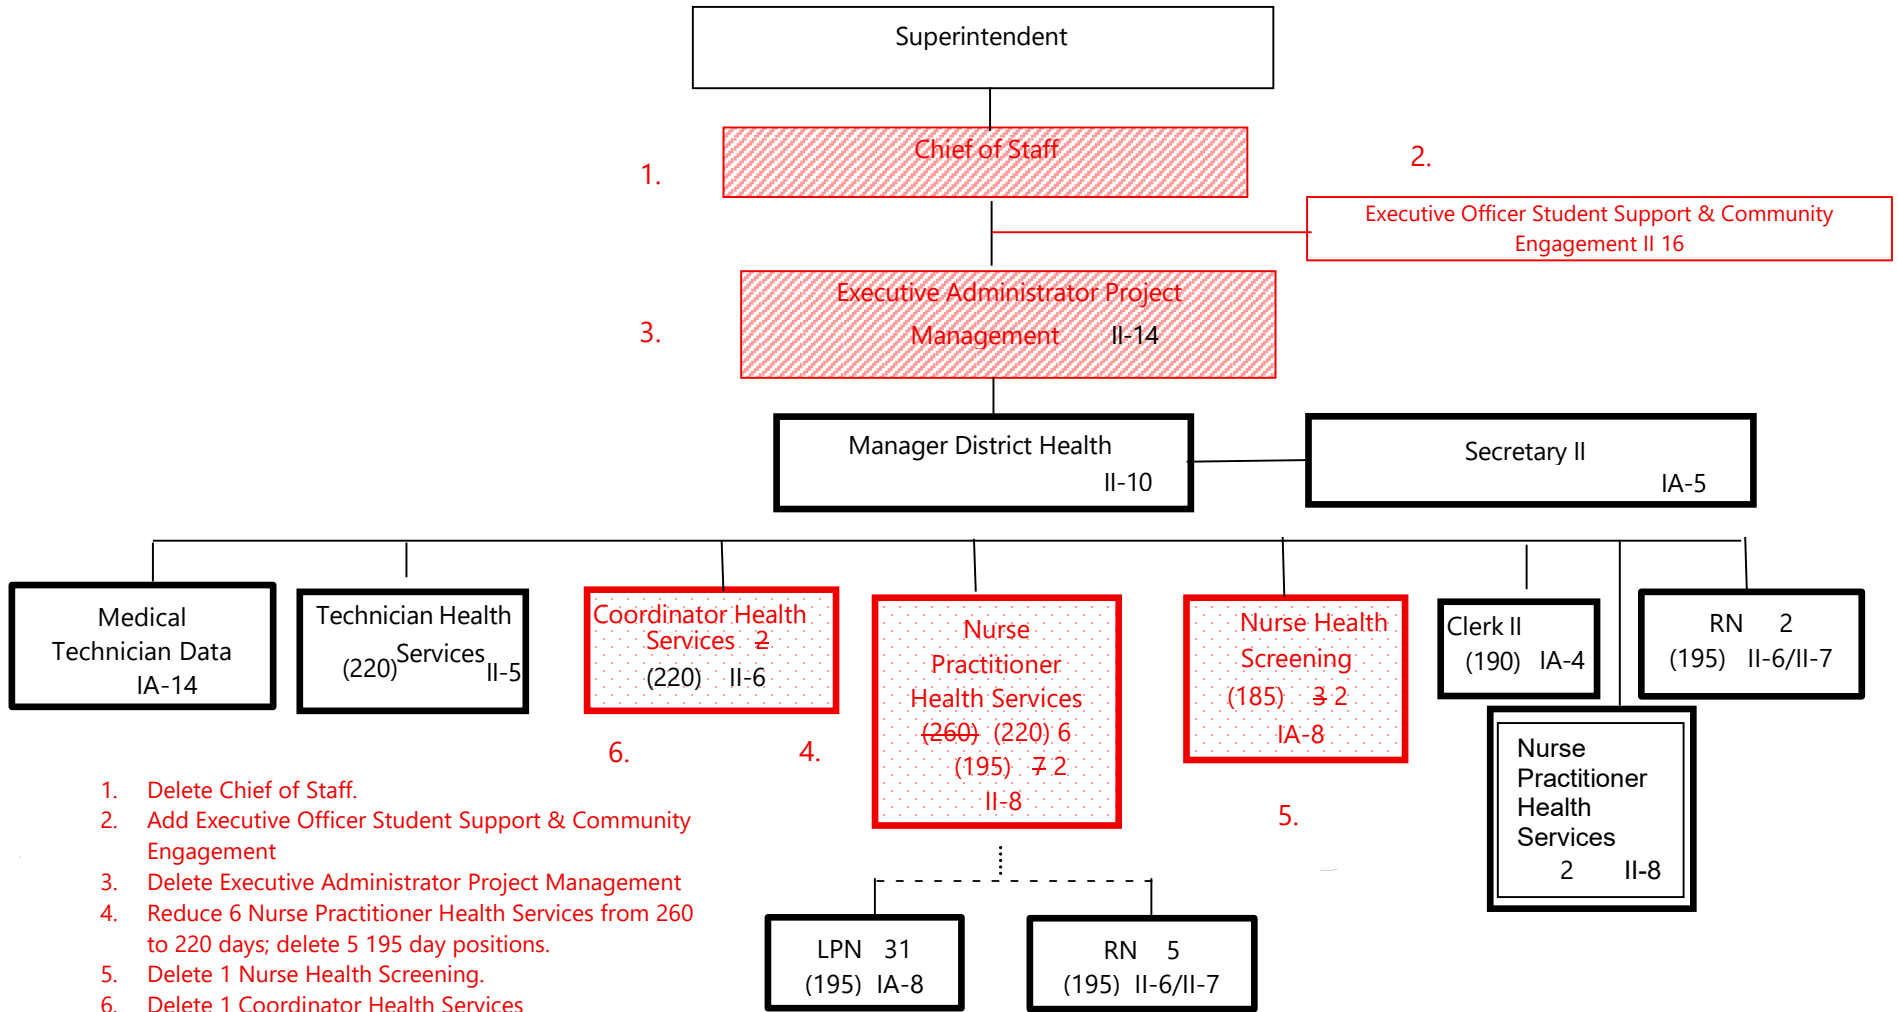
Superintendent

1.

Chief of Staff

2.

Executive Officer Student Support & Community Engagement II 16

3.

Executive Administrator Project Management II-14

Manager District Health II-10

Secretary II IA-5

Medical Technician Data IA-14

Technician Health Services (220) II-5

Coordinator Health Services ~~2~~ (220) II-6

Nurse Practitioner Health Services ~~(260)~~ (220) 6 (195) ~~7~~ 2 II-8

Nurse Health Screening (185) ~~3~~ 2 IA-8

Clerk II (190) IA-4

RN 2 (195) II-6/II-7

Nurse Practitioner Health Services 2 II-8

6.

4.

5.

LPN 31 (195) IA-8

RN 5 (195) II-6/II-7

1. Delete Chief of Staff.
2. Add Executive Officer Student Support & Community Engagement
3. Delete Executive Administrator Project Management
4. Reduce 6 Nurse Practitioner Health Services from 260 to 220 days; delete 5 195 day positions.
5. Delete 1 Nurse Health Screening.
6. Delete 1 Coordinator Health Services